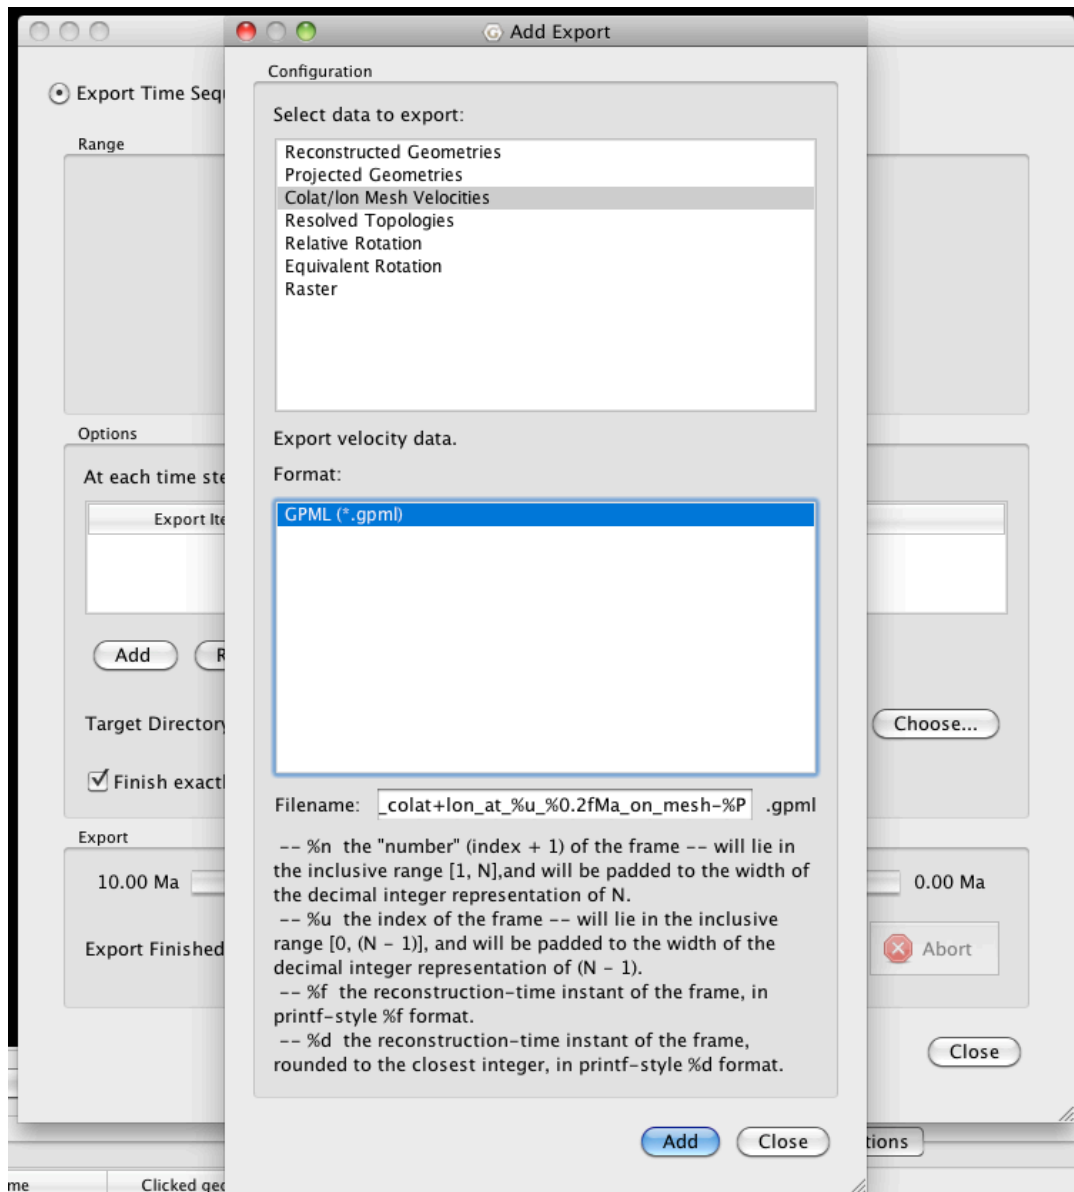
Add Export

Configuration

Select data to export:

Reconstructed Geometries
Projected Geometries
Colat/lon Mesh Velocities
Resolved Topologies
Relative Rotation
Equivalent Rotation
Raster

Export velocity data.

Format:

GPML (*.gpml)

Filename: _colat+lon_at_%u_%0.2fMa_on_mesh-%P .gpml

-- %n the "number" (index + 1) of the frame -- will lie in the inclusive range [1, N],and will be padded to the width of the decimal integer representation of N.
-- %u the index of the frame -- will lie in the inclusive range [0, (N – 1)], and will be padded to the width of the decimal integer representation of (N – 1).
-- %f the reconstruction-time instant of the frame, in printf-style %f format.
-- %d the reconstruction-time instant of the frame, rounded to the closest integer, in printf-style %d format.

Add Close

Export Time Seq

Range

Options

At each time ste

Export Ite

Add R

Target Directory

Choose...

Finish exact

Export

10.00 Ma

0.00 Ma

Export Finished

Abort

Close

tions

me

Clicked ge